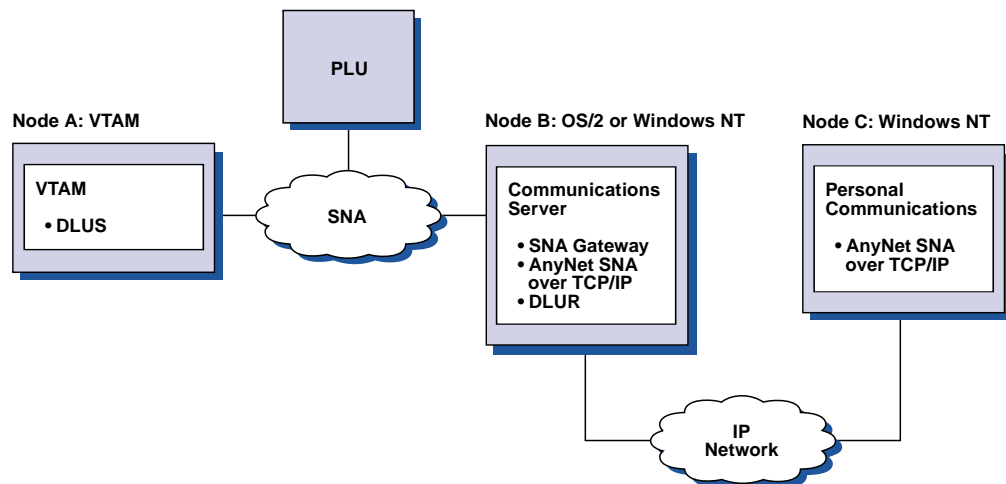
PLU

Node A: VTAM

VTAM

• DLUS

SNA

Node B: OS/2 or Windows NT

Communications Server

• SNA Gateway
• AnyNet SNA over TCP/IP
• DLUR

Node C: Windows NT

Personal Communications

• AnyNet SNA over TCP/IP

IP Network